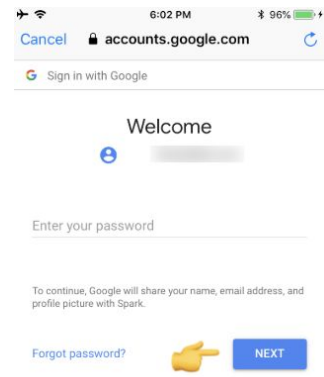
6:02 PM
96%
Cancel accounts.google.com

G Sign in with Google

Welcome

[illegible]

Enter your password

To continue, Google will share your name, email address, and profile picture with Spark.

Forgot password?

NEXT